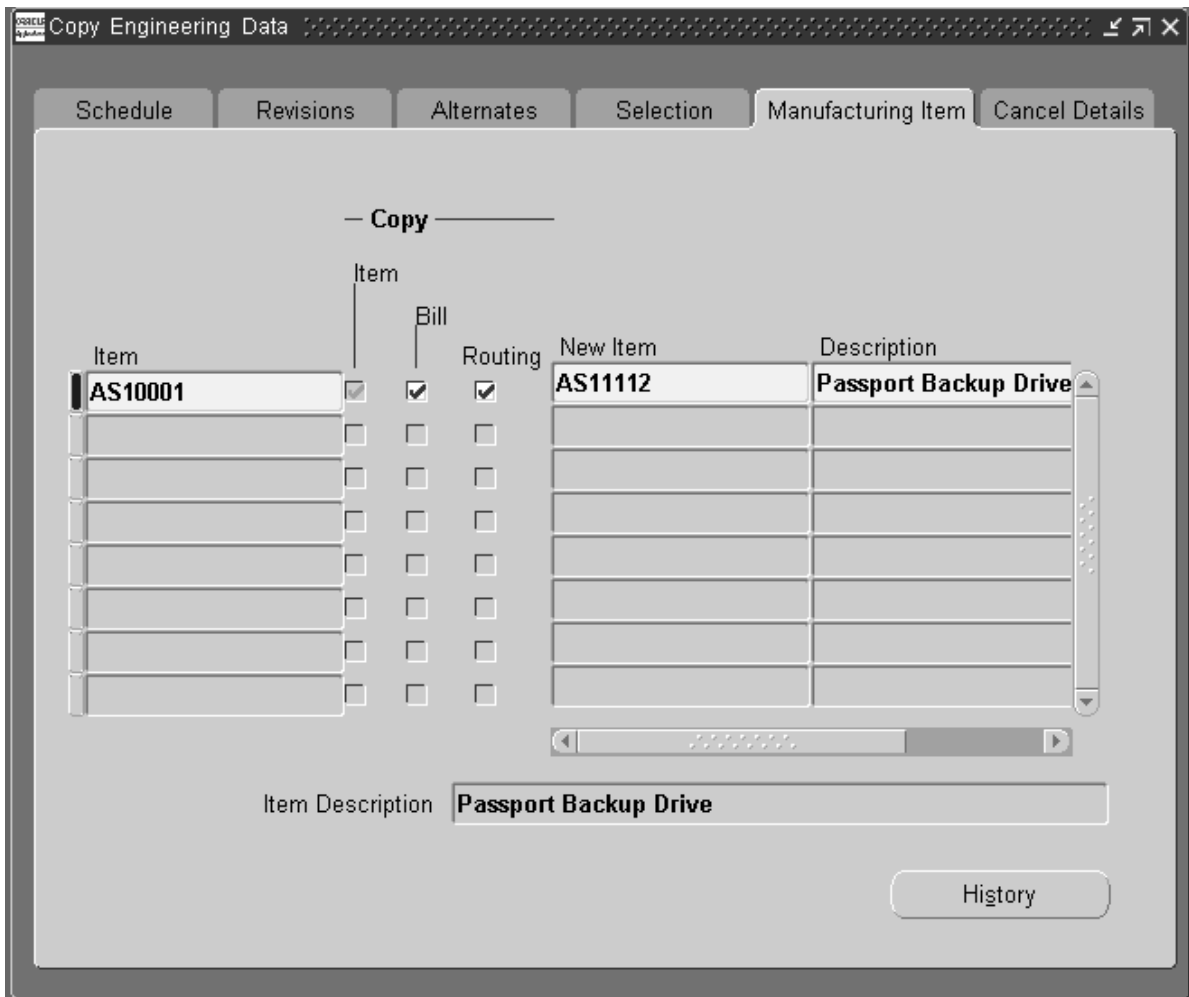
Copy Engineering Data

Schedule | Revisions | Alternates | Selection | Manufacturing Item | Cancel Details

Copy

Item

Bill

| Item | Item | Bill | Routing | New Item | Description |
|---|---|---|---|---|---|
| AS10001 | ☑ | ☑ | ☑ | AS11112 | Passport Backup Drive |
| | ☐ | ☐ | ☐ | | |
| | ☐ | ☐ | ☐ | | |
| | ☐ | ☐ | ☐ | | |
| | ☐ | ☐ | ☐ | | |
| | ☐ | ☐ | ☐ | | |
| | ☐ | ☐ | ☐ | | |
| | ☐ | ☐ | ☐ | | |

Item Description Passport Backup Drive

History